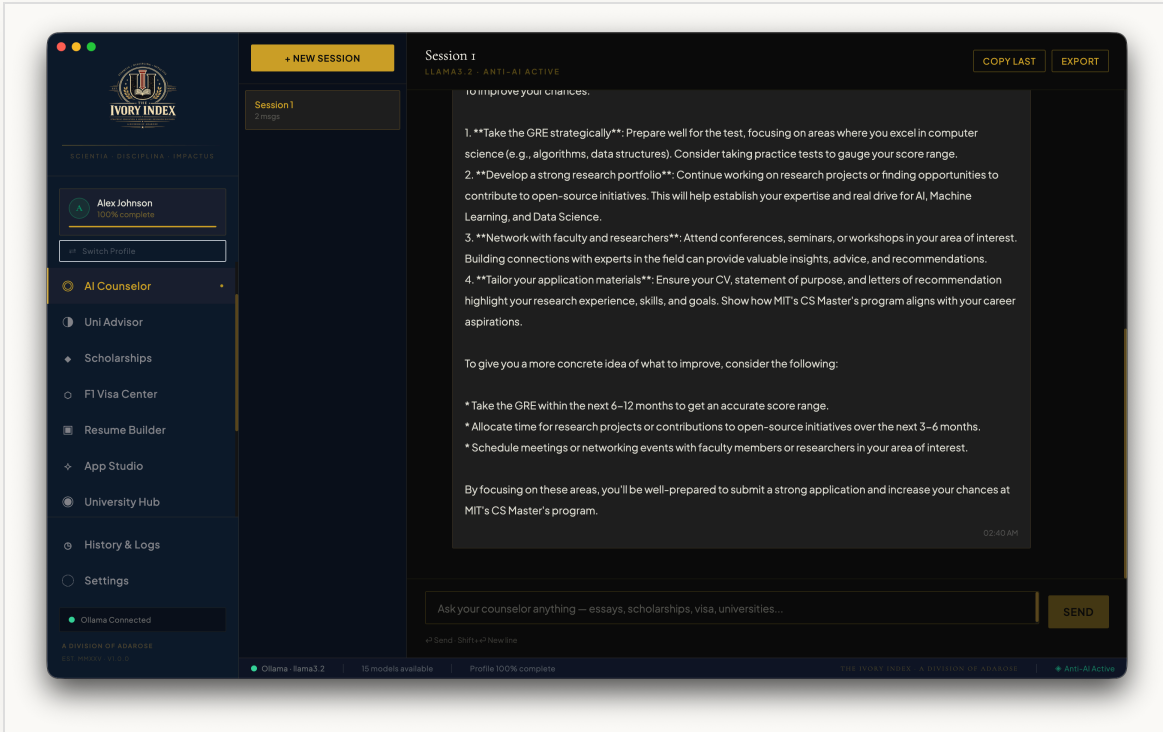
IVORY INDEX

SCIENTIA · DISCIPLINA · IMPACTUS

A Alex Johnson
100% complete

⇄ Switch Profile

AI Counselor •

Uni Advisor

Scholarships

F1 Visa Center

Resume Builder

App Studio

University Hub

History & Logs

Settings

Ollama Connected

A DIVISION OF ADAROSE
EST. MMXXV · V1.0.0

+ NEW SESSION

Session 1
2 msgs

Session 1
LLAMA3.2 · ANTI-AI ACTIVE

COPY LAST EXPORT

To improve your chances:

1. **Take the GRE strategically**: Prepare well for the test, focusing on areas where you excel in computer science (e.g., algorithms, data structures). Consider taking practice tests to gauge your score range.
2. **Develop a strong research portfolio**: Continue working on research projects or finding opportunities to contribute to open-source initiatives. This will help establish your expertise and real drive for AI, Machine Learning, and Data Science.
3. **Network with faculty and researchers**: Attend conferences, seminars, or workshops in your area of interest. Building connections with experts in the field can provide valuable insights, advice, and recommendations.
4. **Tailor your application materials**: Ensure your CV, statement of purpose, and letters of recommendation highlight your research experience, skills, and goals. Show how MIT's CS Master's program aligns with your career aspirations.

To give you a more concrete idea of what to improve, consider the following:

* Take the GRE within the next 6–12 months to get an accurate score range.
* Allocate time for research projects or contributions to open-source initiatives over the next 3–6 months.
* Schedule meetings or networking events with faculty members or researchers in your area of interest.

By focusing on these areas, you'll be well-prepared to submit a strong application and increase your chances at MIT's CS Master's program.

02:40 AM

Ask your counselor anything — essays, scholarships, visa, universities...

SEND

↵ Send · Shift+↵ New line

Ollama · llama3.2 | 15 models available | Profile 100% complete

THE IVORY INDEX · A DIVISION OF ADAROSE | Anti-AI Active